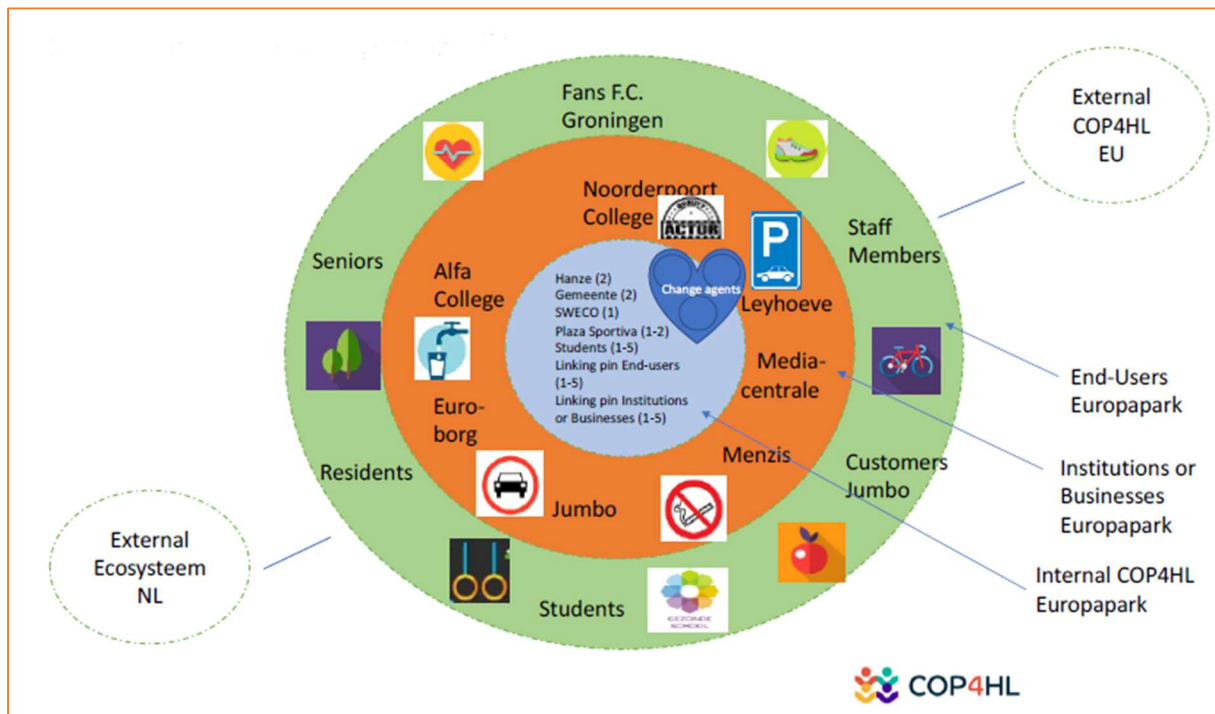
Fans F.C. Groningen

External COP4HL EU

Noorderpoort College

ACTUR

Staff Members

Seniors

Alfa College

Change agents

Hanze (2)
Gemeente (2)
SWECO (1)
Plaza Sportiva (1-2)
Students (1-5)
Linking pin End-users (1-5)
Linking pin Institutions or Businesses (1-5)

Leyhoeve

Media-centrale

Euro-borg

End-Users Europapark

Residents

Menzis

Customers Jumbo

Jumbo

Institutions or Businesses Europapark

External Ecosysteem NL

Students

GEZONDE SCHOOL

Internal COP4HL Europapark

COP4HL